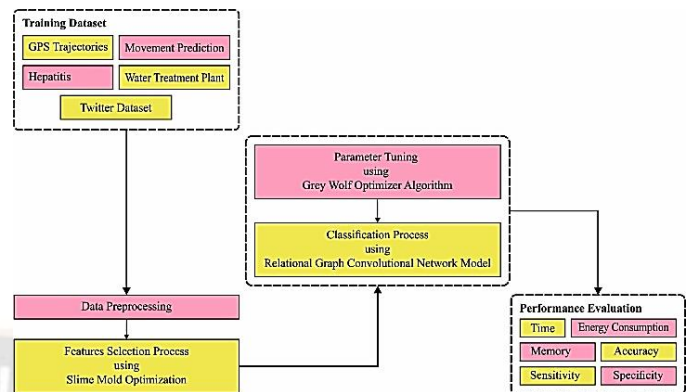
Training Dataset

GPS Trajectories

Movement Prediction

Hepatitis

Water Treatment Plant

Twitter Dataset

Parameter Tuning using Grey Wolf Optimizer Algorithm

Classification Process using Relational Graph Convolutional Network Model

Data Preprocessing

Features Selection Process using Slime Mold Optimization

Performance Evaluation

Time

Energy Consumption

Memory

Accuracy

Sensitivity

Specificity